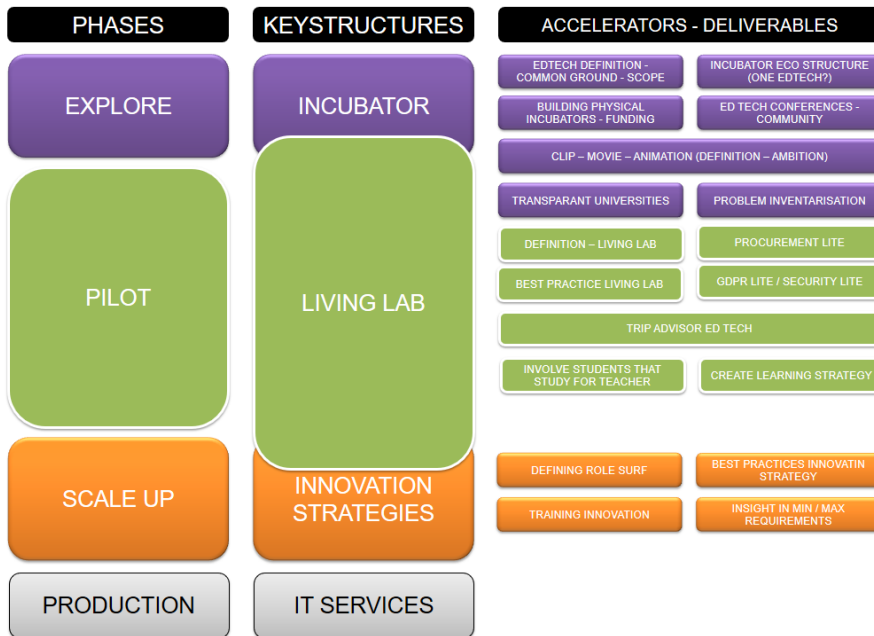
PHASES

KEYSTRUCTURES

ACCELERATORS - DELIVERABLES

EXPLORE

INCUBATOR

EDTECH DEFINITION - COMMON GROUND - SCOPE

INCUBATOR ECO STRUCTURE (ONE EDTECH?)

BUILDING PHYSICAL INCUBATORS - FUNDING

ED TECH CONFERENCES - COMMUNITY

CLIP – MOVIE – ANIMATION (DEFINITION – AMBITION)

TRANSPARANT UNIVERSITIES

PROBLEM INVENTARISATION

PILOT

LIVING LAB

DEFINITION – LIVING LAB

PROCUREMENT LITE

BEST PRACTICE LIVING LAB

GDPR LITE / SECURITY LITE

TRIP ADVISOR ED TECH

INVOLVE STUDENTS THAT STUDY FOR TEACHER

CREATE LEARNING STRATEGY

SCALE UP

INNOVATION STRATEGIES

DEFINING ROLE SURF

BEST PRACTICES INNOVATIN STRATEGY

TRAINING INNOVATION

INSIGHT IN MIN / MAX REQUIREMENTS

PRODUCTION

IT SERVICES